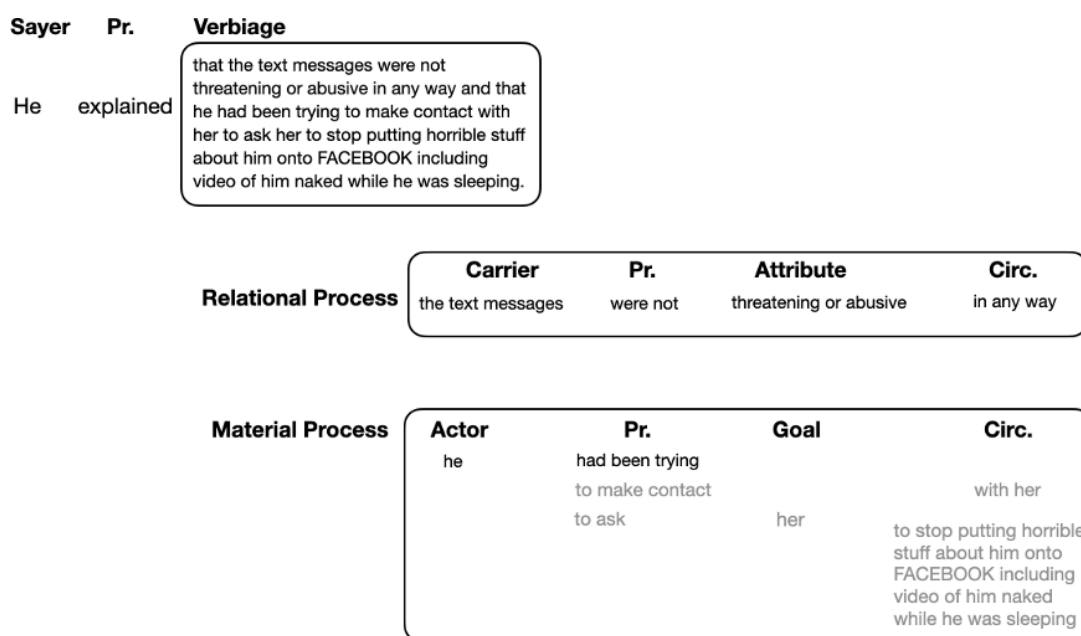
| Sayer | Pr. | Verbiage |
|---|---|---|
| He | explained | that the text messages were not threatening or abusive in any way and that he had been trying to make contact with her to ask her to stop putting horrible stuff about him onto FACEBOOK including video of him naked while he was sleeping. |

Relational Process

| Carrier | Pr. | Attribute | Circ. |
|---|---|---|---|
| the text messages | were not | threatening or abusive | in any way |

Material Process

| Actor | Pr. | Goal | Circ. |
|---|---|---|---|
| he | had been trying | | |
| | to make contact | | with her |
| | to ask | her | to stop putting horrible stuff about him onto FACEBOOK including video of him naked while he was sleeping |